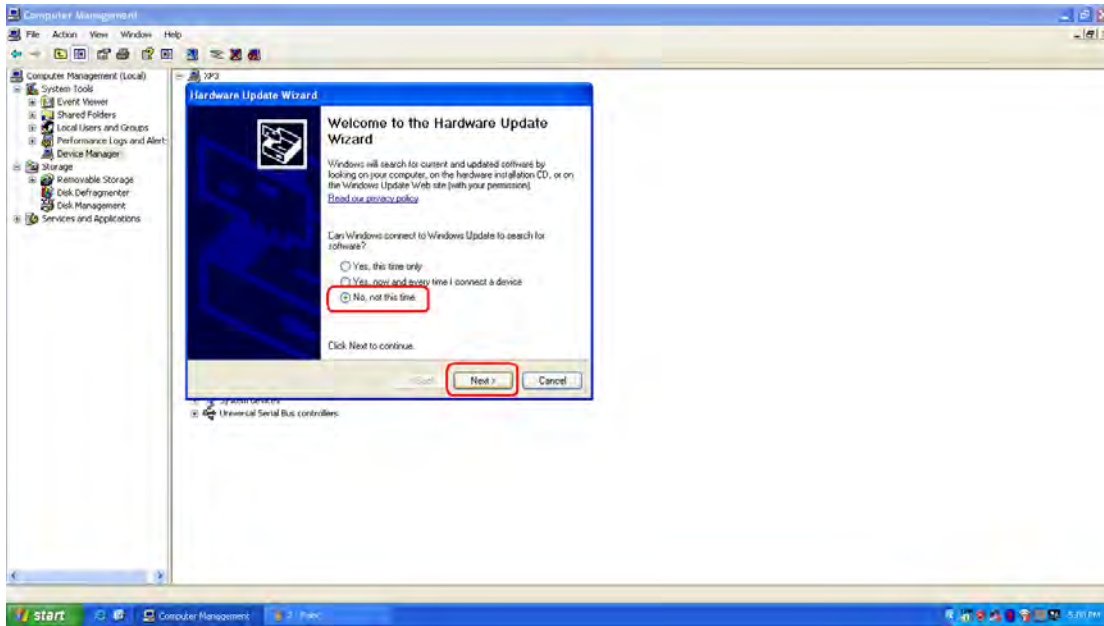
Computer Management

File Action View Window Help

Computer Management (Local)
System Tools
Event Viewer
Shared Folders
Local Users and Groups
Performance Logs and Alert
Device Manager
Storage
Removable Storage
Disk Defragmenter
Disk Management
Services and Applications

XP3

Hardware Update Wizard

Welcome to the Hardware Update Wizard

Windows will search for current and updated software by looking on your computer, on the hardware installation CD, or on the Windows Update Web site (with your permission).

Read our privacy policy

Can Windows connect to Windows Update to search for software?

Yes, this time only

Yes, now and every time I connect a device

No, not this time

Click Next to continue.

< Back Next > Cancel

System devices
Universal Serial Bus controllers

start Computer Management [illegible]

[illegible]